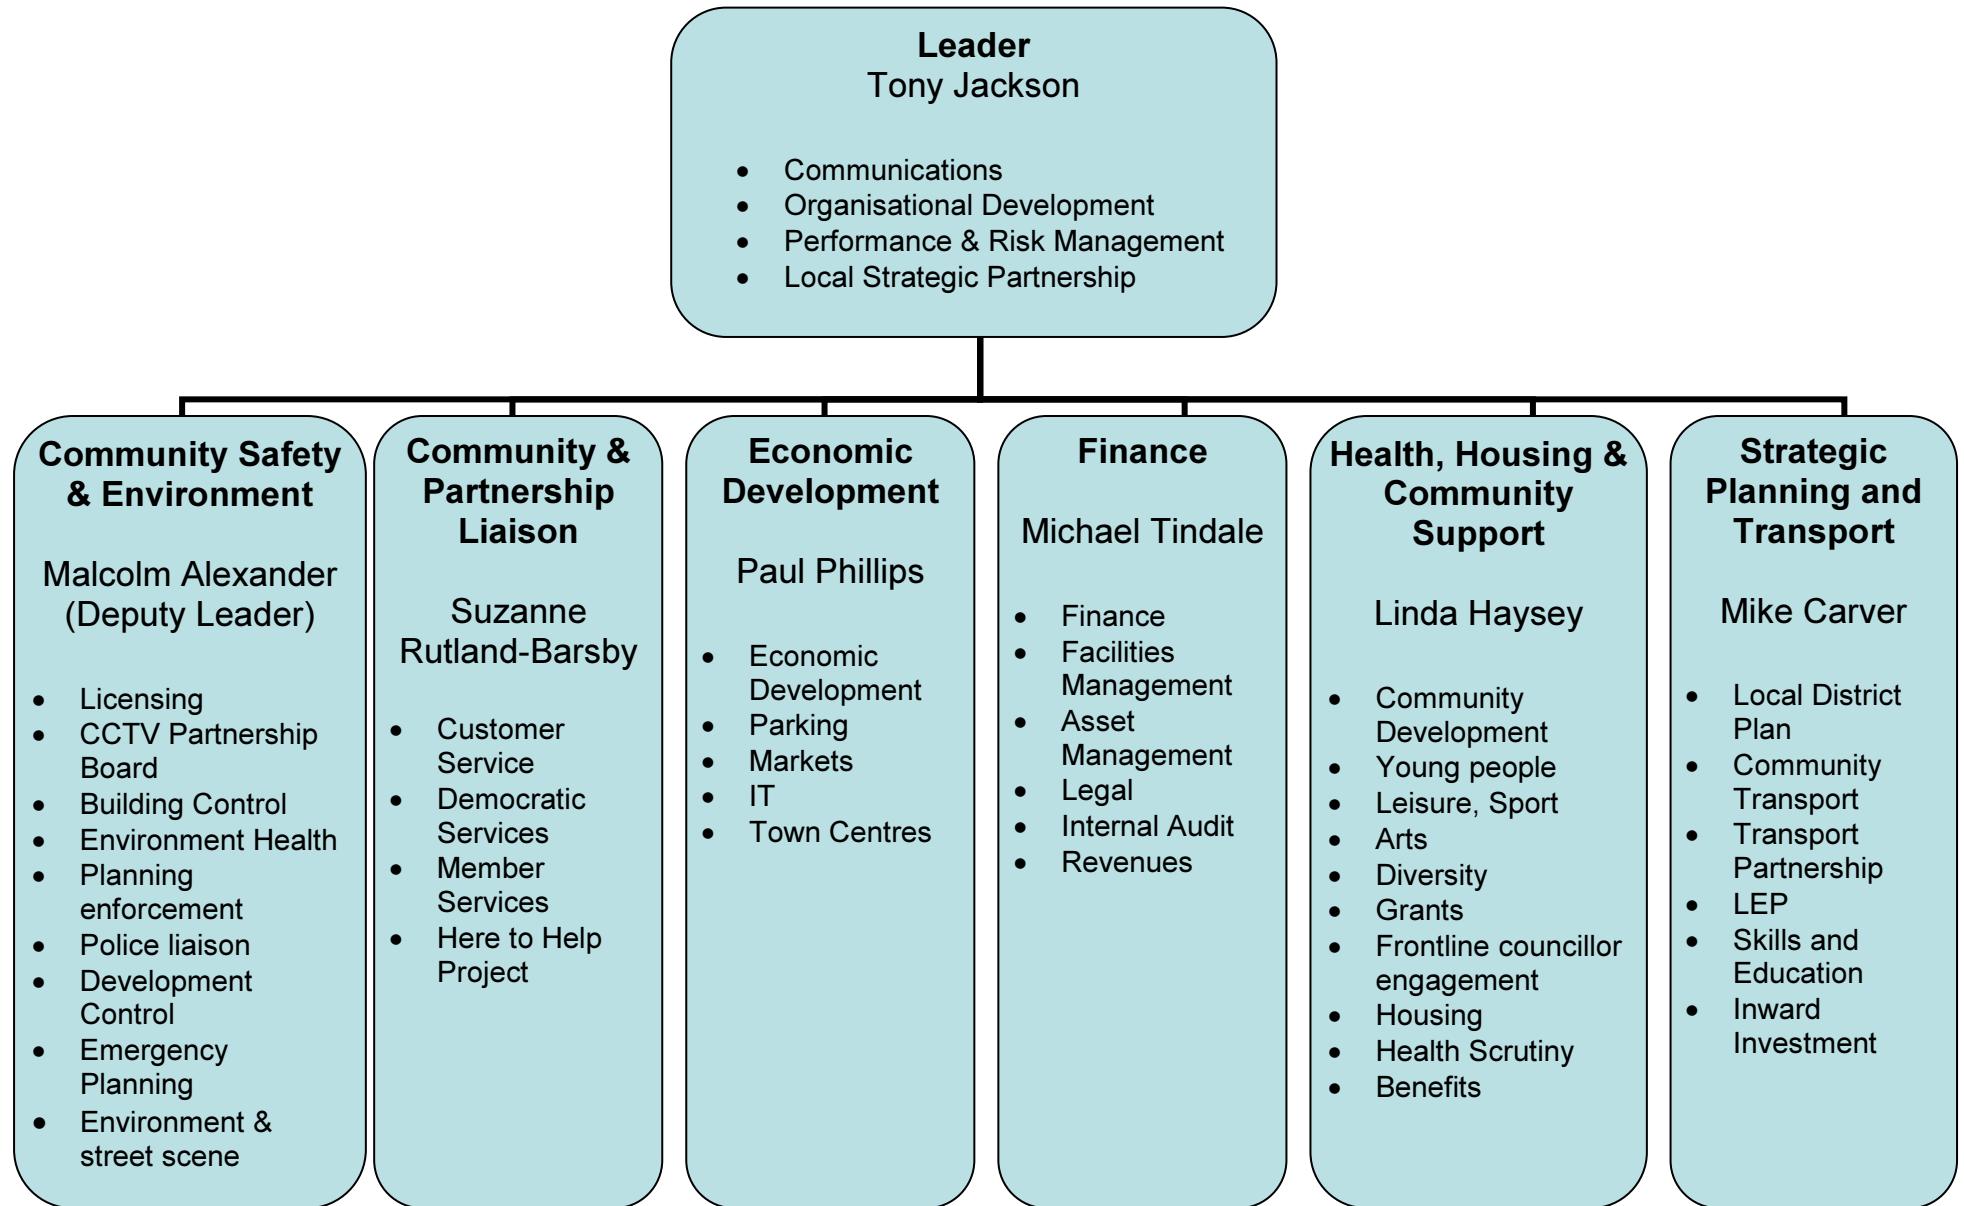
**Leader**
Tony Jackson

- Communications
- Organisational Development
- Performance & Risk Management
- Local Strategic Partnership

**Community Safety & Environment**

Malcolm Alexander (Deputy Leader)

- Licensing
- CCTV Partnership Board
- Building Control
- Environment Health
- Planning enforcement
- Police liaison
- Development Control
- Emergency Planning
- Environment & street scene

**Community & Partnership Liaison**

Suzanne Rutland-Barsby

- Customer Service
- Democratic Services
- Member Services
- Here to Help Project

**Economic Development**

Paul Phillips

- Economic Development
- Parking
- Markets
- IT
- Town Centres

**Finance**

Michael Tindale

- Finance
- Facilities Management
- Asset Management
- Legal
- Internal Audit
- Revenues

**Health, Housing & Community Support**

Linda Haysey

- Community Development
- Young people
- Leisure, Sport
- Arts
- Diversity
- Grants
- Frontline councillor engagement
- Housing
- Health Scrutiny
- Benefits

**Strategic Planning and Transport**

Mike Carver

- Local District Plan
- Community Transport
- Transport Partnership
- LEP
- Skills and Education
- Inward Investment